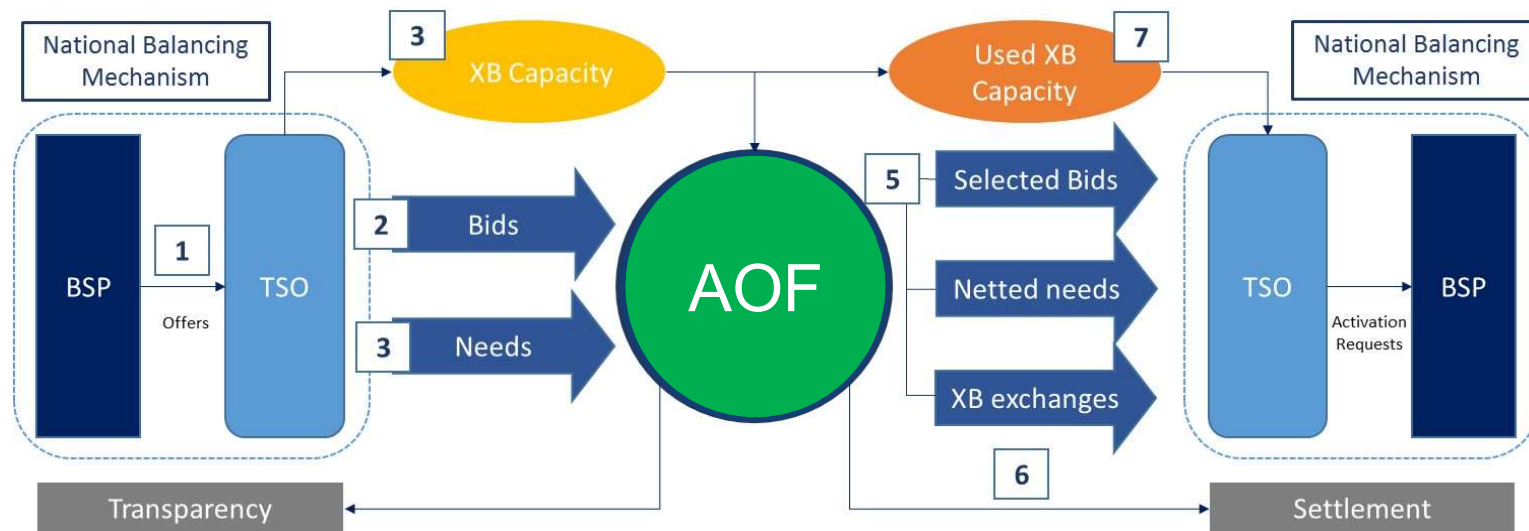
National Balancing Mechanism

3

XB Capacity

Used XB Capacity

7

National Balancing Mechanism

BSP

1

Offers

TSO

2

Bids

3

Needs

AOF

5

Selected Bids

Netted needs

XB exchanges

6

TSO

Activation Requests

BSP

Transparency

Settlement